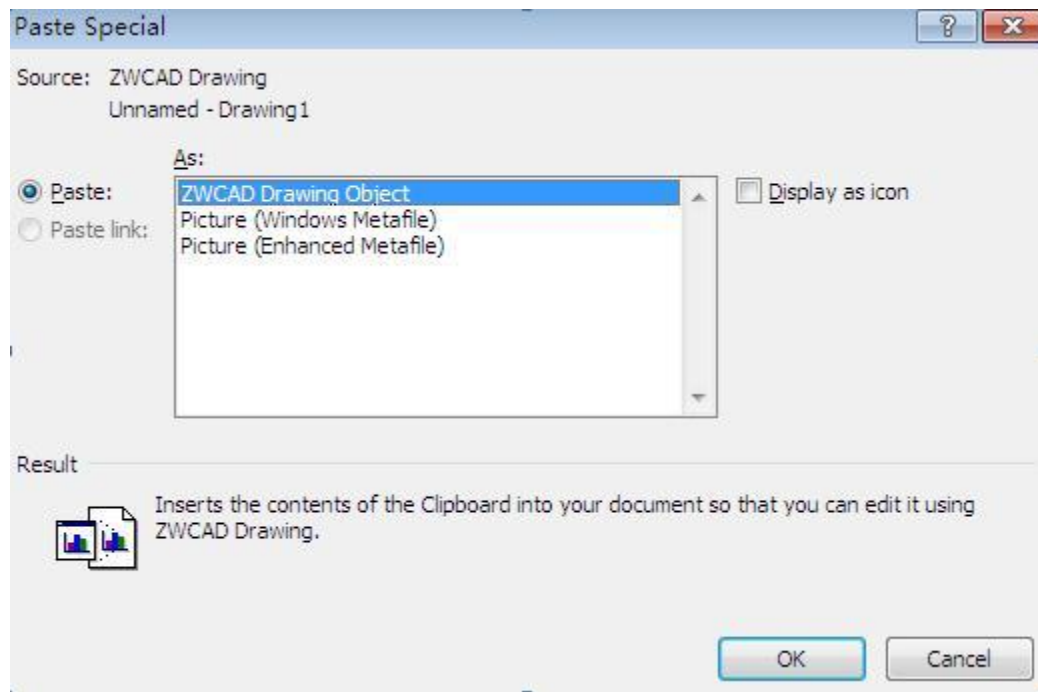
Paste Special

?

Source: ZWCAD Drawing
Unnamed - Drawing1

As:

Paste:

Paste link:

ZWCAD Drawing Object
Picture (Windows Metafile)
Picture (Enhanced Metafile)

Display as icon

Result

Inserts the contents of the Clipboard into your document so that you can edit it using ZWCAD Drawing.

OK

Cancel